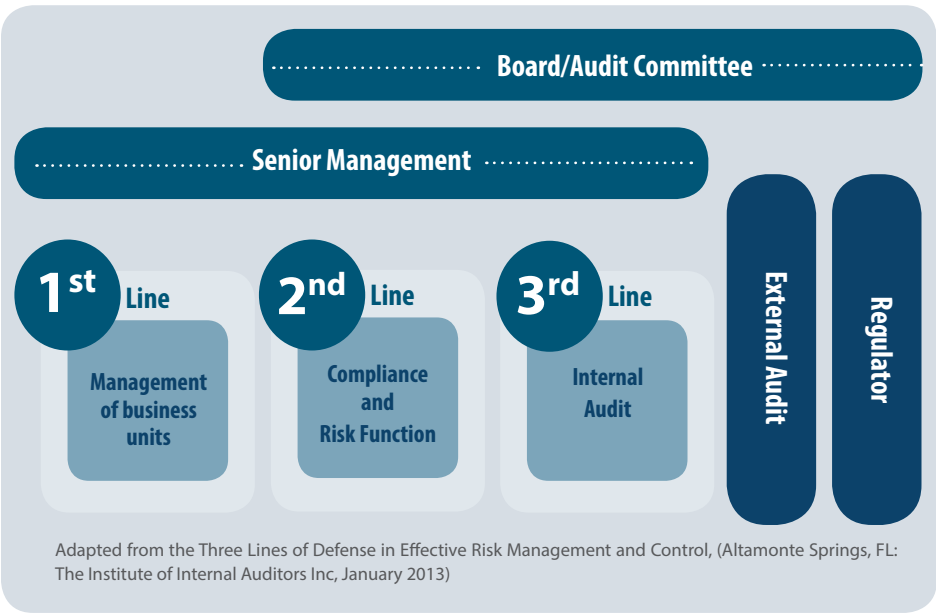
Board/Audit Committee

Senior Management

1st Line

Management of business units

2nd Line

Compliance and Risk Function

3rd Line

Internal Audit

External Audit

Regulator

Adapted from the Three Lines of Defense in Effective Risk Management and Control, (Altamonte Springs, FL: The Institute of Internal Auditors Inc, January 2013)